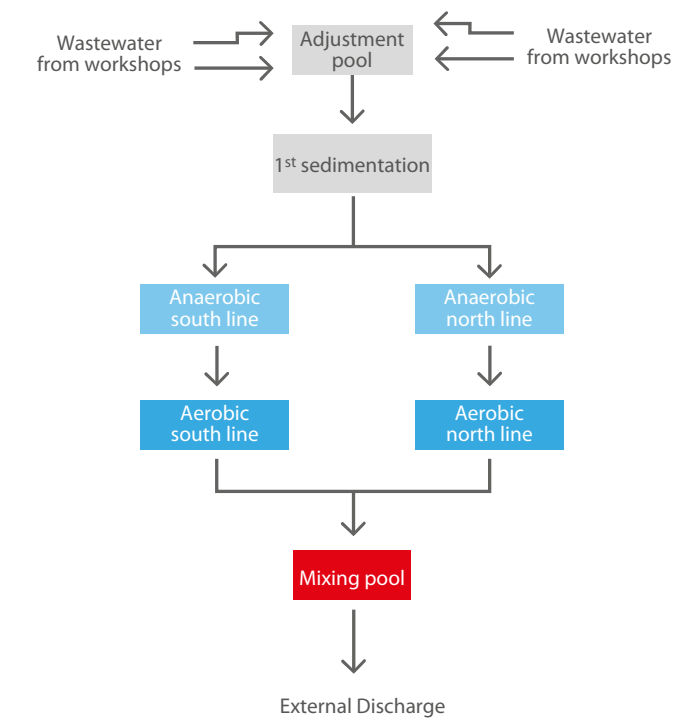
Wastewater from workshops

Adjustment pool

Wastewater from workshops

1$^{st}$ sedimentation

Anaerobic south line

Anaerobic north line

Aerobic south line

Aerobic north line

Mixing pool

External Discharge